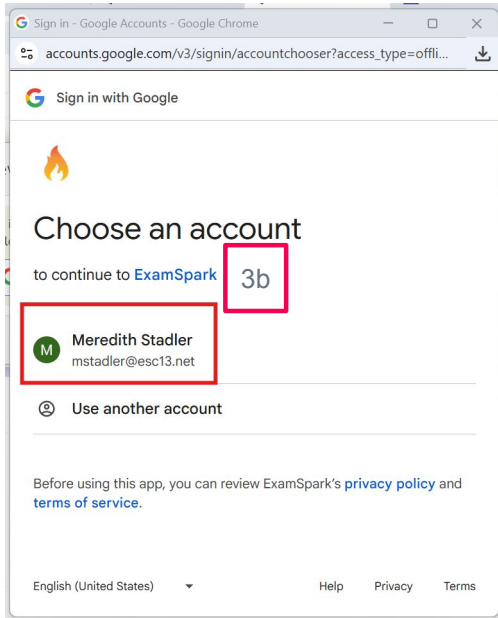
Sign in - Google Accounts - Google Chrome

accounts.google.com/v3/signin/accountchooser?access_type=offli...

Sign in with Google

Choose an account

to continue to ExamSpark

3b

M

Meredith Stadler
mstadler@esc13.net

Use another account

Before using this app, you can review ExamSpark's privacy policy and terms of service.

English (United States)

Help Privacy Terms